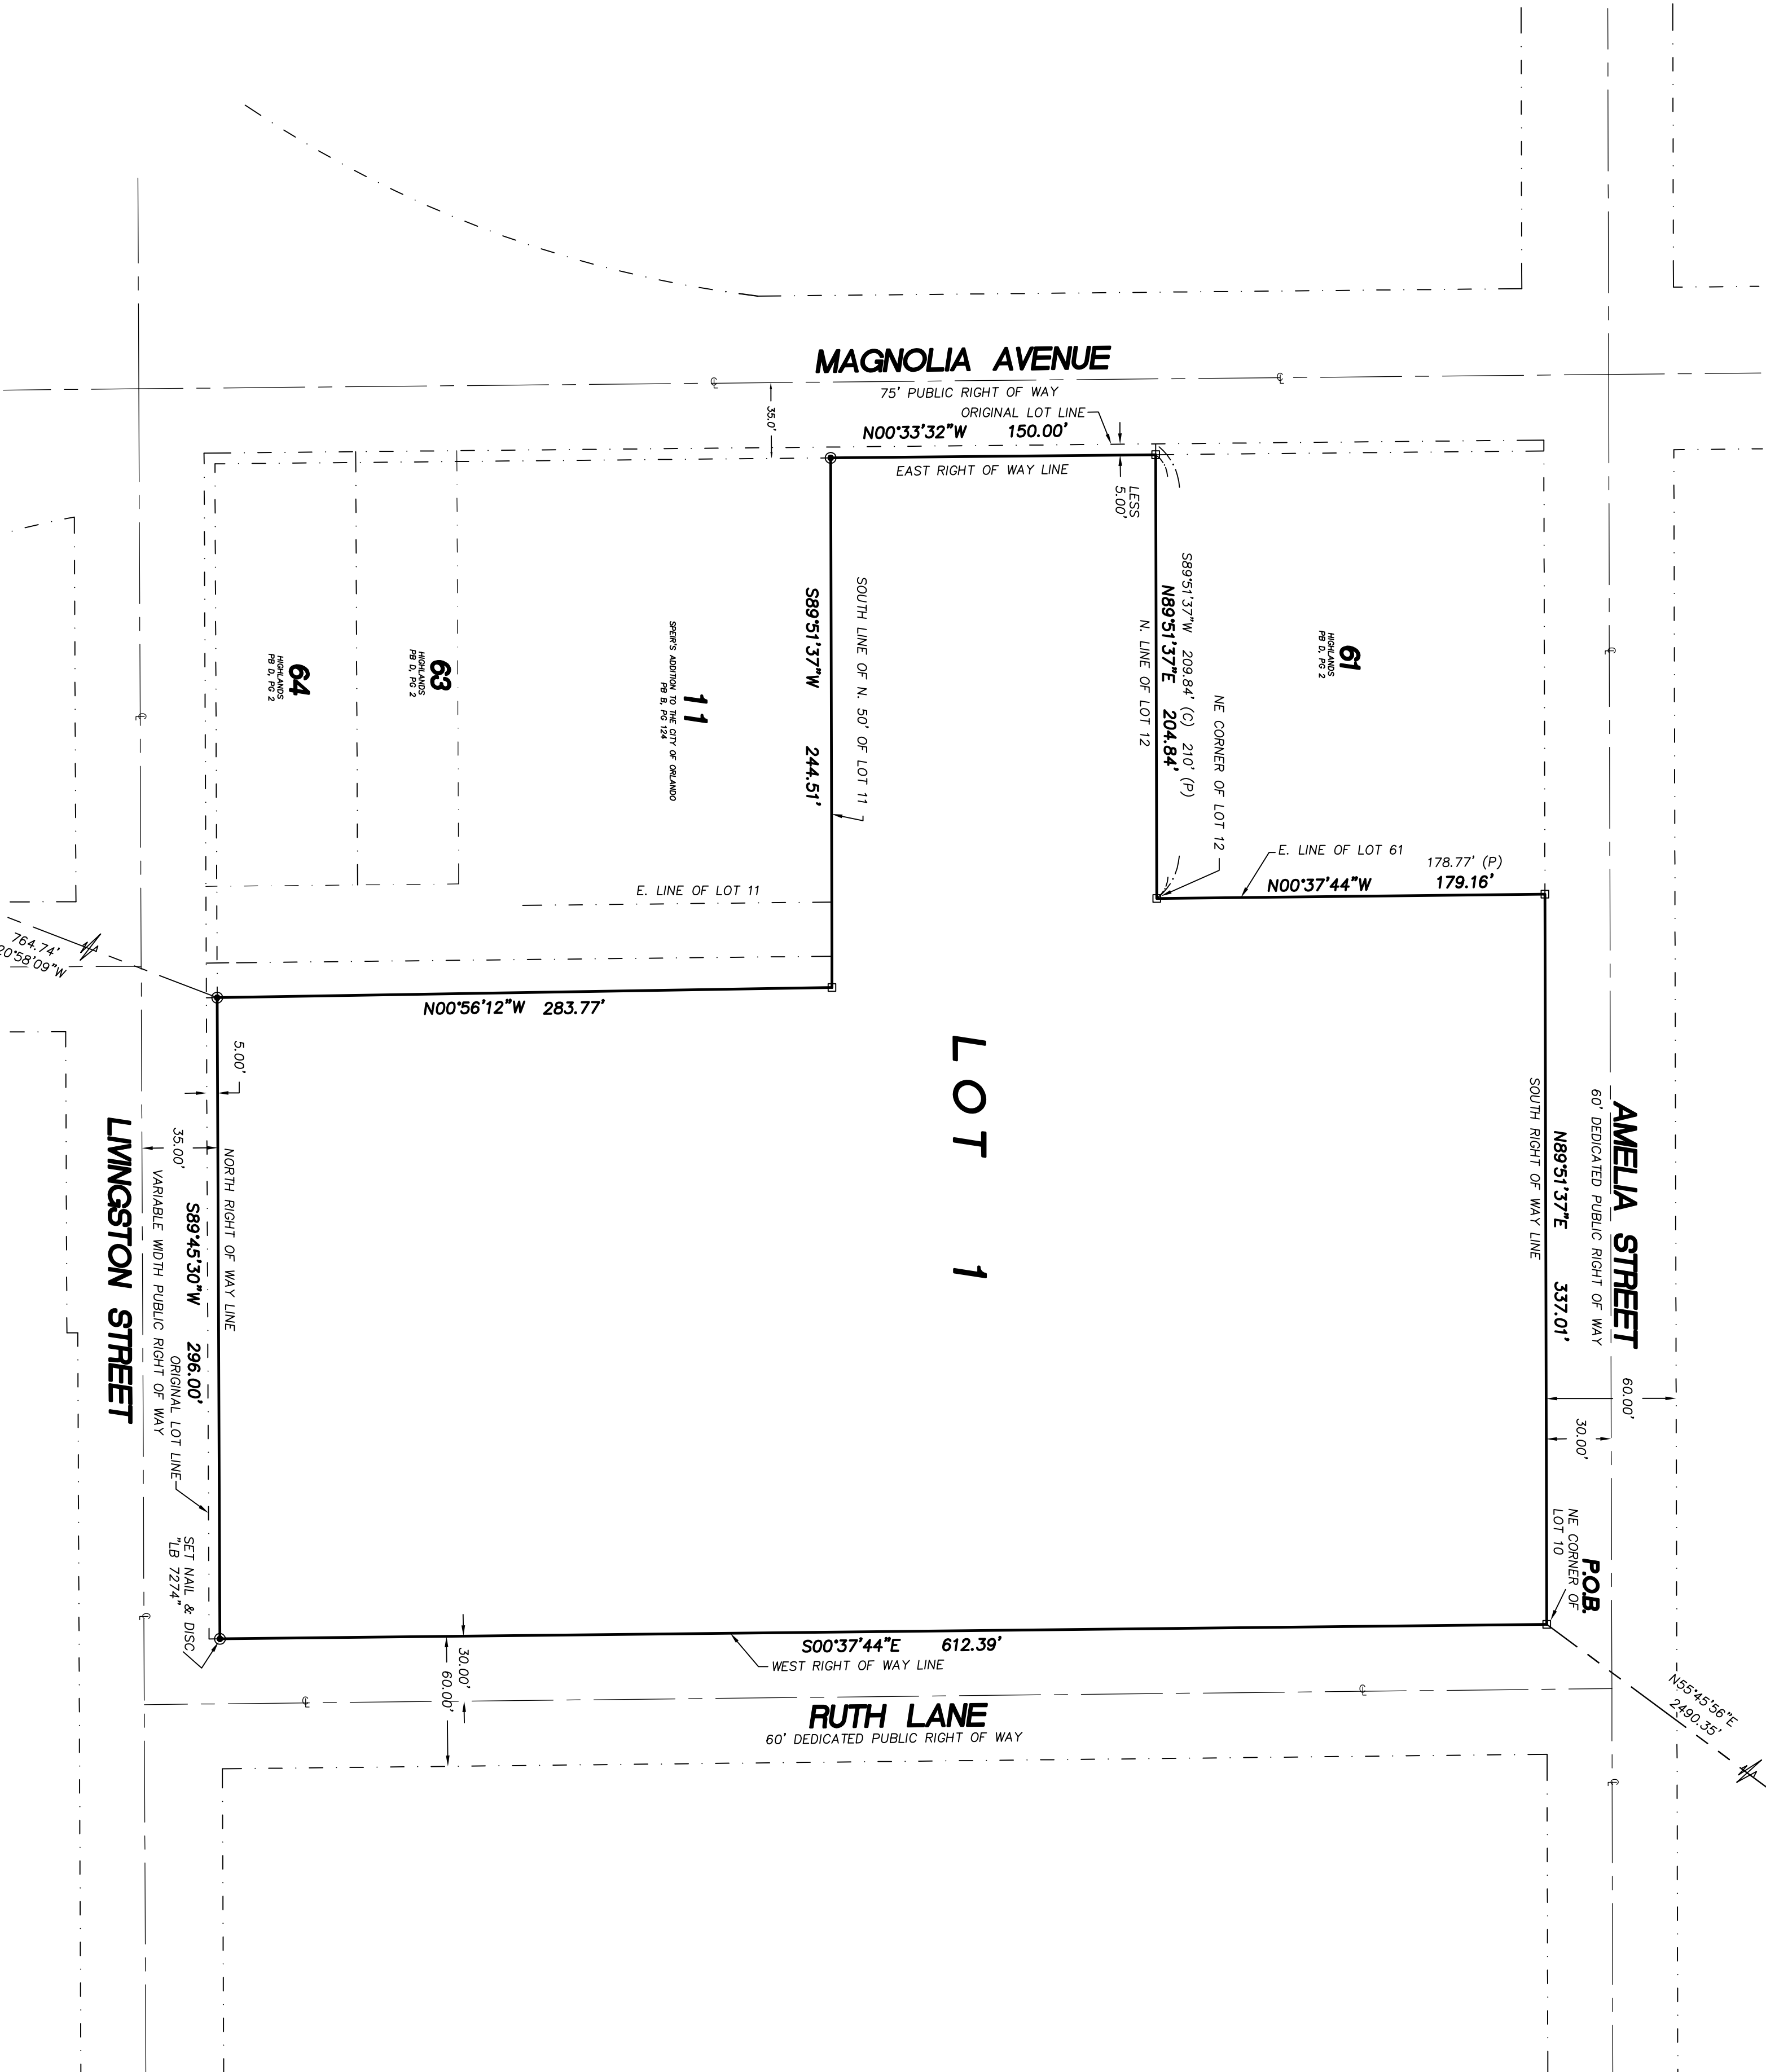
MAGNOLIA AVENUE
75' PUBLIC RIGHT OF WAY
ORIGINAL LOT LINE
35.0'
N00°33'32"W 150.00'
EAST RIGHT OF WAY LINE
LESS 5.00'
64
HIGHLANDS PB D, PG 2
63
HIGHLANDS PB D, PG 2
11
SPEIR'S ADDITION TO THE CITY OF ORLANDO PB B, PG 124
S89°51'37"W 244.51'
SOUTH LINE OF N. 50' OF LOT 11
S89°51'37"W 209.84' (C) 210' (P)
N89°51'37"E 204.84'
N. LINE OF LOT 12
NE CORNER OF LOT 12
61
HIGHLANDS PB D, PG 2
E. LINE OF LOT 61
178.77' (P)
N00°37'44"W 179.16'
E. LINE OF LOT 11
764.74'
20°58'09"W
N00°56'12"W 283.77'
LOT 1
5.00'
35.00'
LIVINGSTON STREET
VARIABLE WIDTH PUBLIC RIGHT OF WAY
S89°45'30"W 296.00'
NORTH RIGHT OF WAY LINE
ORIGINAL LOT LINE
SET NAIL & DISC "LB 7274"
AMELIA STREET
60' DEDICATED PUBLIC RIGHT OF WAY
N89°51'37"E 337.01'
SOUTH RIGHT OF WAY LINE
60.00'
30.00'
P.O.B.
NE CORNER OF LOT 10
N55°45'56"E 2490.35'
S00°37'44"E 612.39'
WEST RIGHT OF WAY LINE
30.00'
60.00'
RUTH LANE
60' DEDICATED PUBLIC RIGHT OF WAY